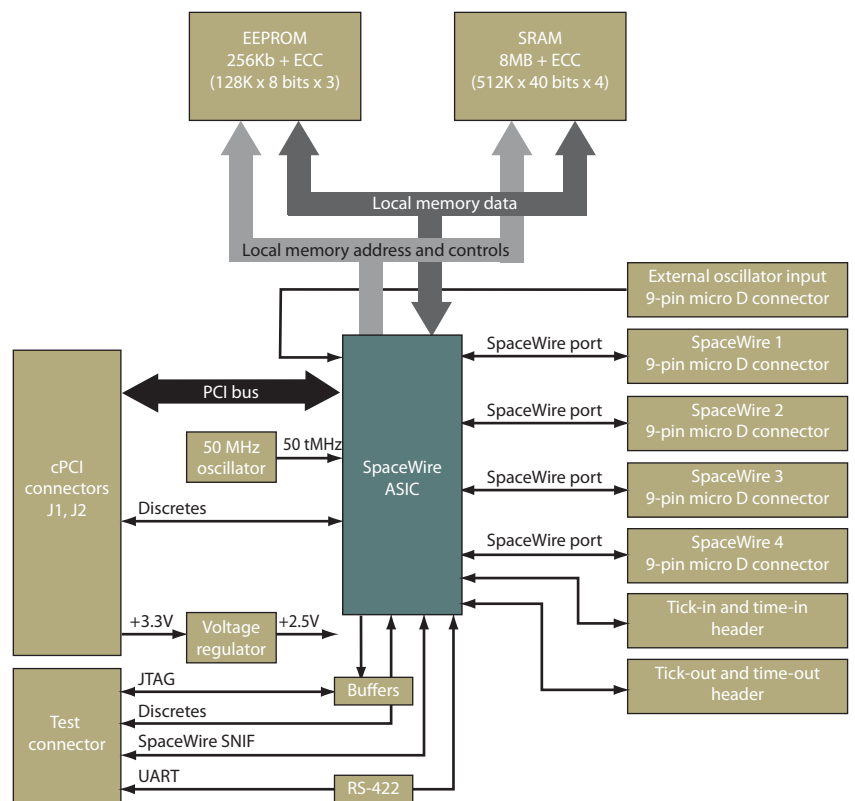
EEPROM
256Kb + ECC
(128K x 8 bits x 3)

SRAM
8MB + ECC
(512K x 40 bits x 4)

Local memory data

Local memory address and controls

External oscillator input
9-pin micro D connector

SpaceWire port

SpaceWire 1
9-pin micro D connector

PCI bus

SpaceWire port

SpaceWire 2
9-pin micro D connector

50 MHz
oscillator

50 tMHz

SpaceWire
ASIC

cPCI
connectors
J1, J2

SpaceWire port

SpaceWire 3
9-pin micro D connector

Discretes

SpaceWire port

SpaceWire 4
9-pin micro D connector

Tick-in and time-in
header

+3.3V

Voltage
regulator

+2.5V

Tick-out and time-out
header

JTAG

Buffers

Test
connector

Discretes

SpaceWire SNIF

UART

RS-422